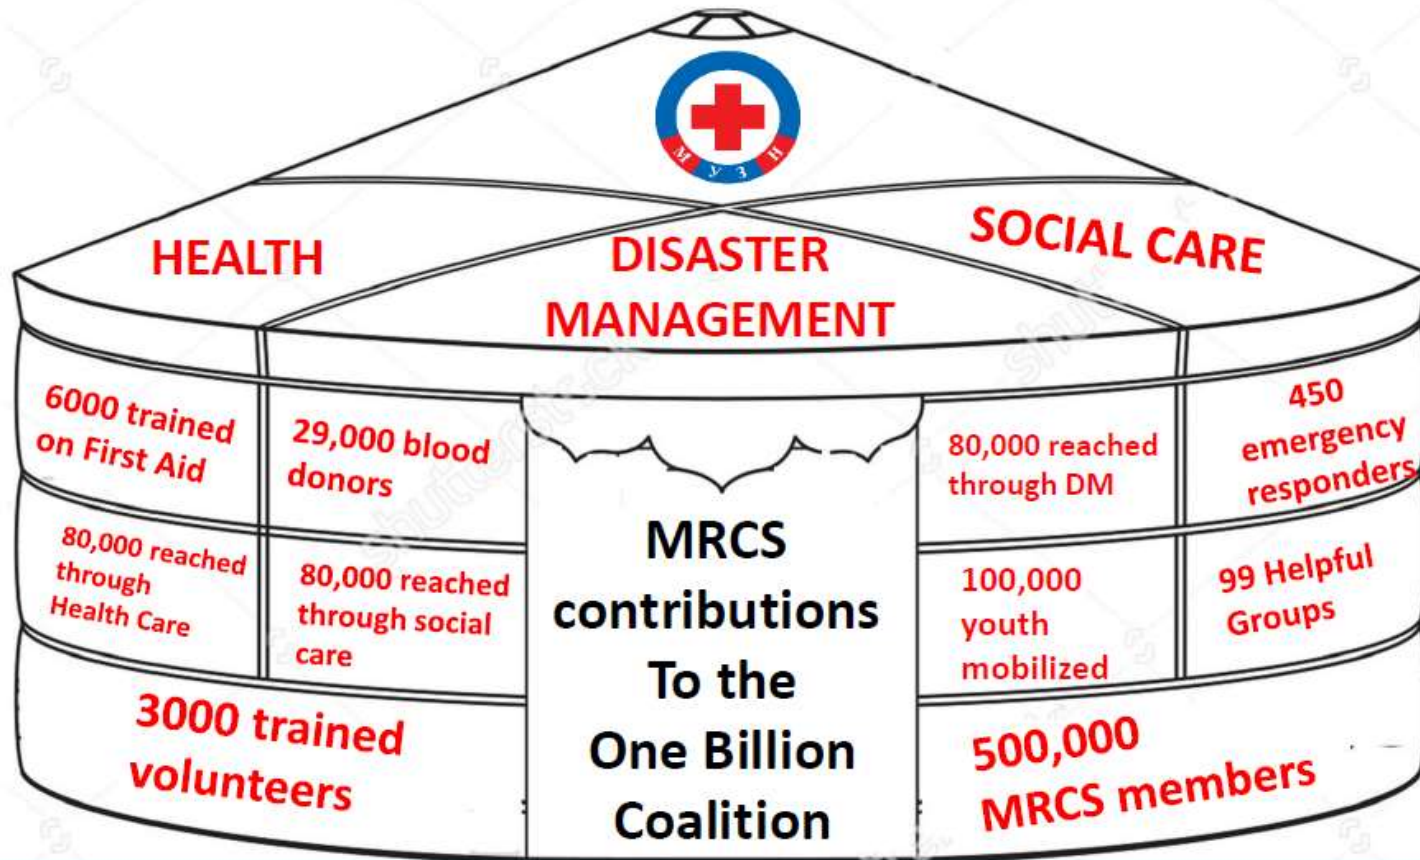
М У З Н

HEALTH

DISASTER MANAGEMENT

SOCIAL CARE

6000 trained on First Aid

29,000 blood donors

80,000 reached through DM

450 emergency responders

80,000 reached through Health Care

80,000 reached through social care

MRCS contributions To the One Billion Coalition

100,000 youth mobilized

99 Helpful Groups

3000 trained volunteers

500,000 MRCS members

shutterstock